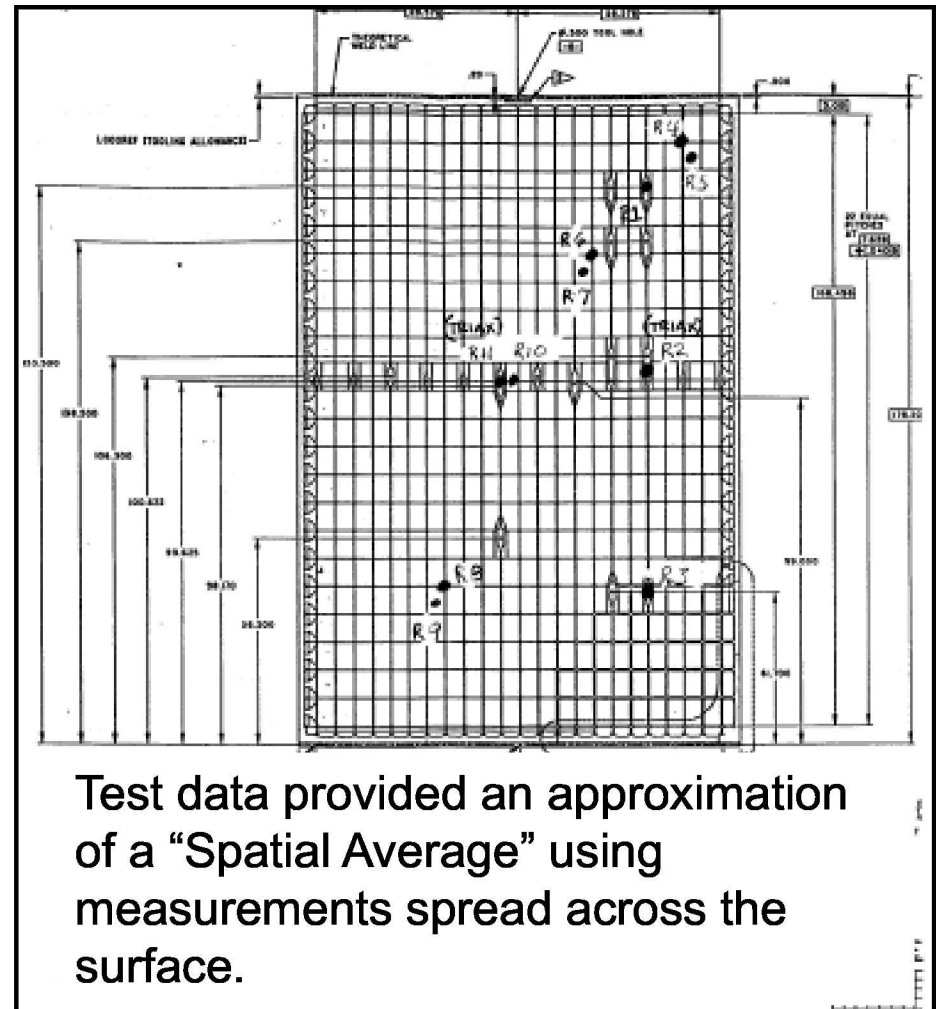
THEORETICAL MOLD LINE

0.500 TOOL HOLE

1.00(REF) (TOOLING ALLOWANCE)

R4

R5

R1

R6

R7

(TRIAX)

R11

R10

(TRIAX)

R2

R8

R3

R9

22 EQUAL PITCHES

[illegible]

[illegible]

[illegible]

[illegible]

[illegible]

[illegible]

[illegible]

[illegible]

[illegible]

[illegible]

Test data provided an approximation of a “Spatial Average” using measurements spread across the surface.